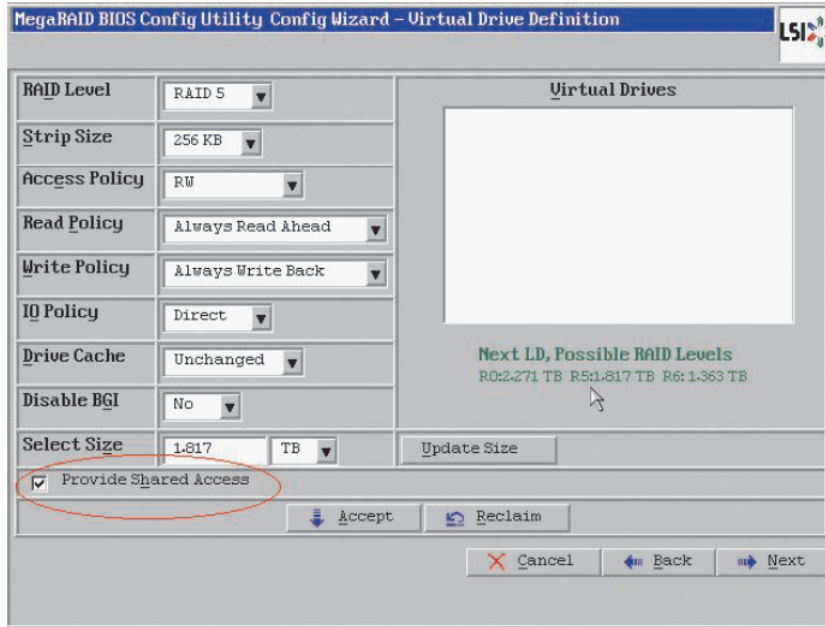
MegaRAID BIOS Config Utility Config Wizard – Virtual Drive Definition

LSI

RAID Level RAID 5

Strip Size 256 KB

Access Policy RW

Read Policy Always Read Ahead

Write Policy Always Write Back

IO Policy Direct

Drive Cache Unchanged

Disable BGI No

Select Size 1.817 TB

Virtual Drives

Next LD, Possible RAID Levels
R0:2.271 TB R5:1.817 TB R6: 1.363 TB

Update Size

Provide Shared Access

Accept

Reclaim

Cancel

Back

Next